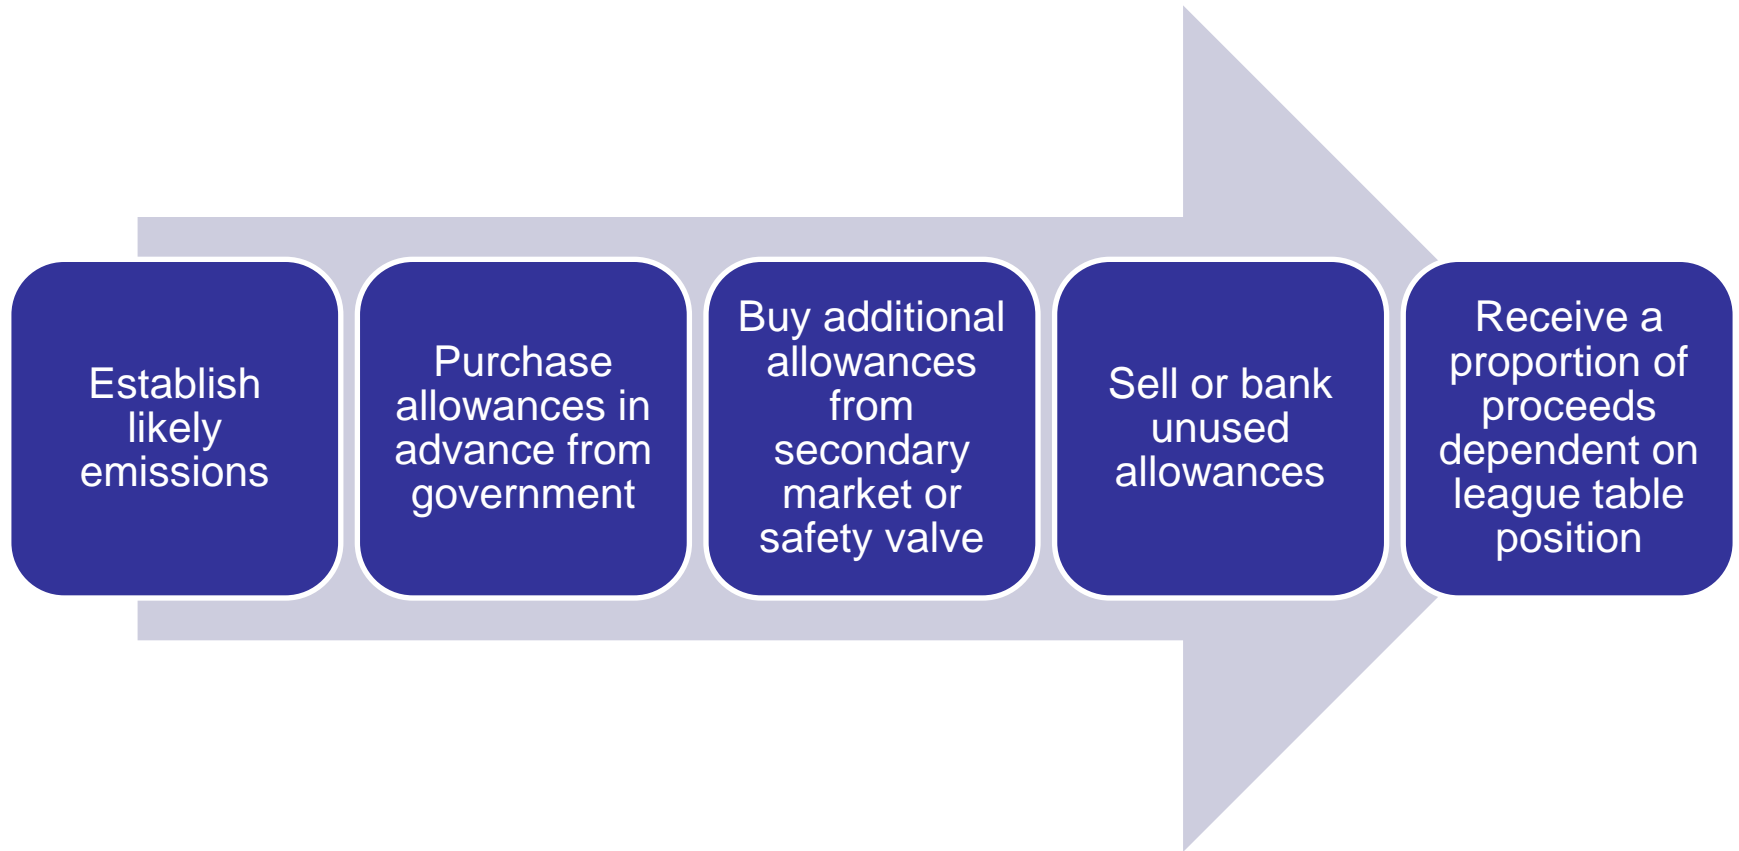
Establish likely emissions

Purchase allowances in advance from government

Buy additional allowances from secondary market or safety valve

Sell or bank unused allowances

Receive a proportion of proceeds dependent on league table position